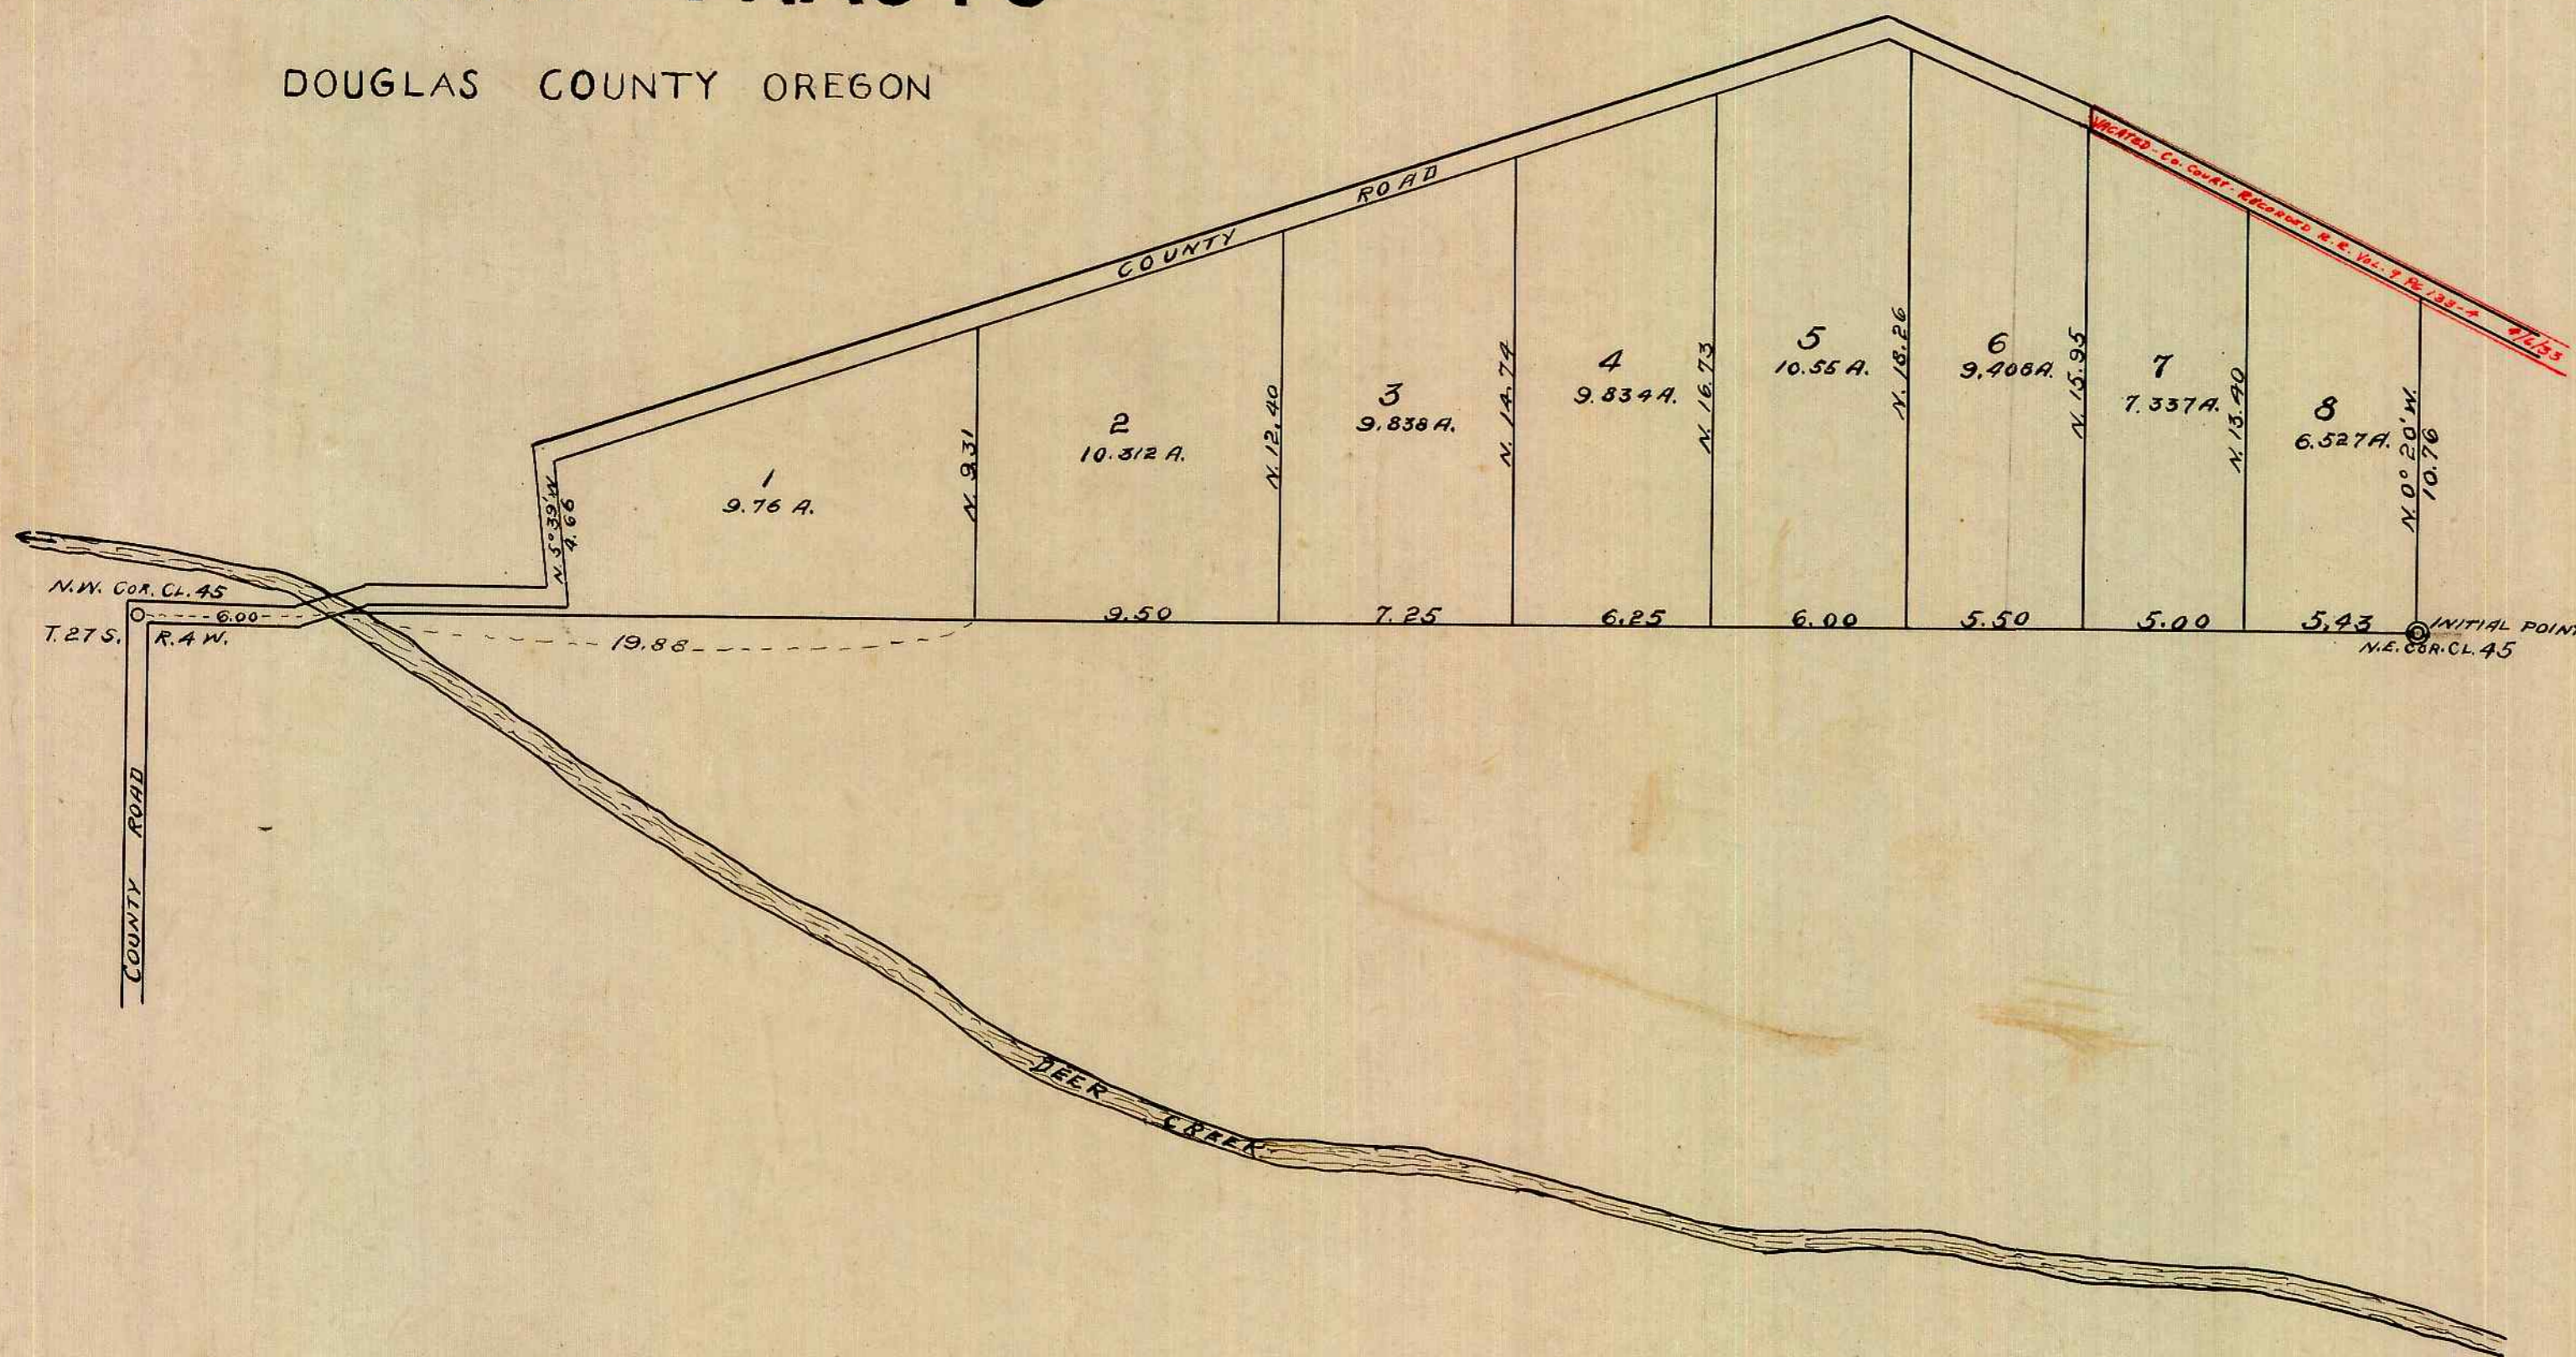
DOUGLAS COUNTY OREGON

COUNTY ROAD

VACATED - Co. COURT - RECORDED R.R. VOL. 7 PG 133-4 4/6/33

1
9.76 A.

N. 9.31

2
10.312 A.

N. 12.40

3
9.838 A.

N. 14.74

4
9.834 A.

N. 16.73

5
10.55 A.

N. 18.26

6
9.406 A.

N. 15.95

7
7.337 A.

N. 13.90

8
6.527 A.

N. 0° 20' W.
10.76

N. 5° 39' W.
4.66

N.W. COR. CL. 45

6.00

T. 27 S. R. 4 W.

19.88

9.50

7.25

6.25

6.00

5.50

5.00

5.43

INITIAL POINT

N.E. COR. CL. 45

COUNTY ROAD

DEER CREEK